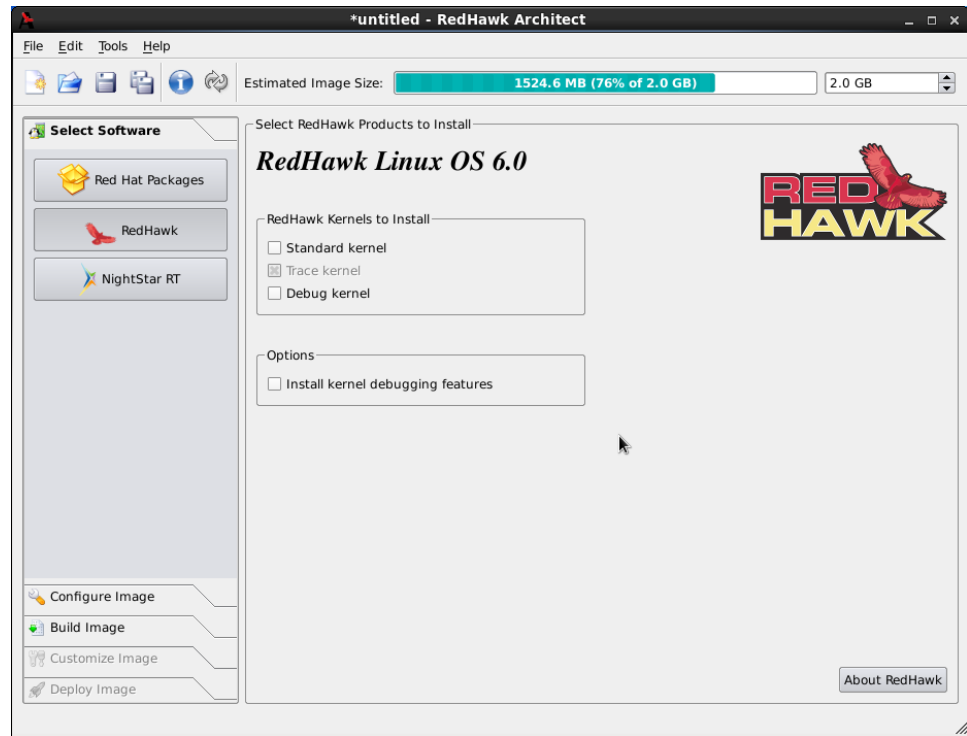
*untitled - RedHawk Architect

File Edit Tools Help

Estimated Image Size: 1524.6 MB (76% of 2.0 GB) 2.0 GB

Select Software

Red Hat Packages

RedHawk

NightStar RT

Configure Image

Build Image

Customize Image

Deploy Image

Select RedHawk Products to Install

RedHawk Linux OS 6.0

RED HAWK

RedHawk Kernels to Install

Standard kernel

Trace kernel

Debug kernel

Options

Install kernel debugging features

About RedHawk